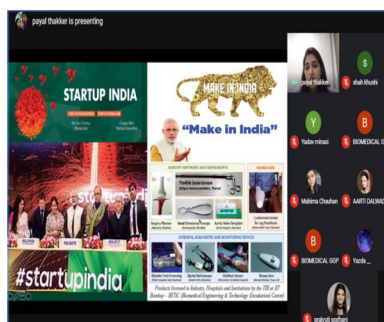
payal thakker is presenting

STARTUP INDIA

#startupindia

MAKE IN INDIA

"Make in India"

Products licensed to Industry, Hospitals and Institutions by the TTE at IIT Bombay - BETIC (Biomedical Engineering & Technology (Incubation) Centre)

payal thakker

S shah khushi

Y Yadav minaxi

B BIOMEDICAL GGP

Mahima Chauhan

AARTI DALWADI

B BIOMEDICAL GGP

Yuzda

prakruti godhani